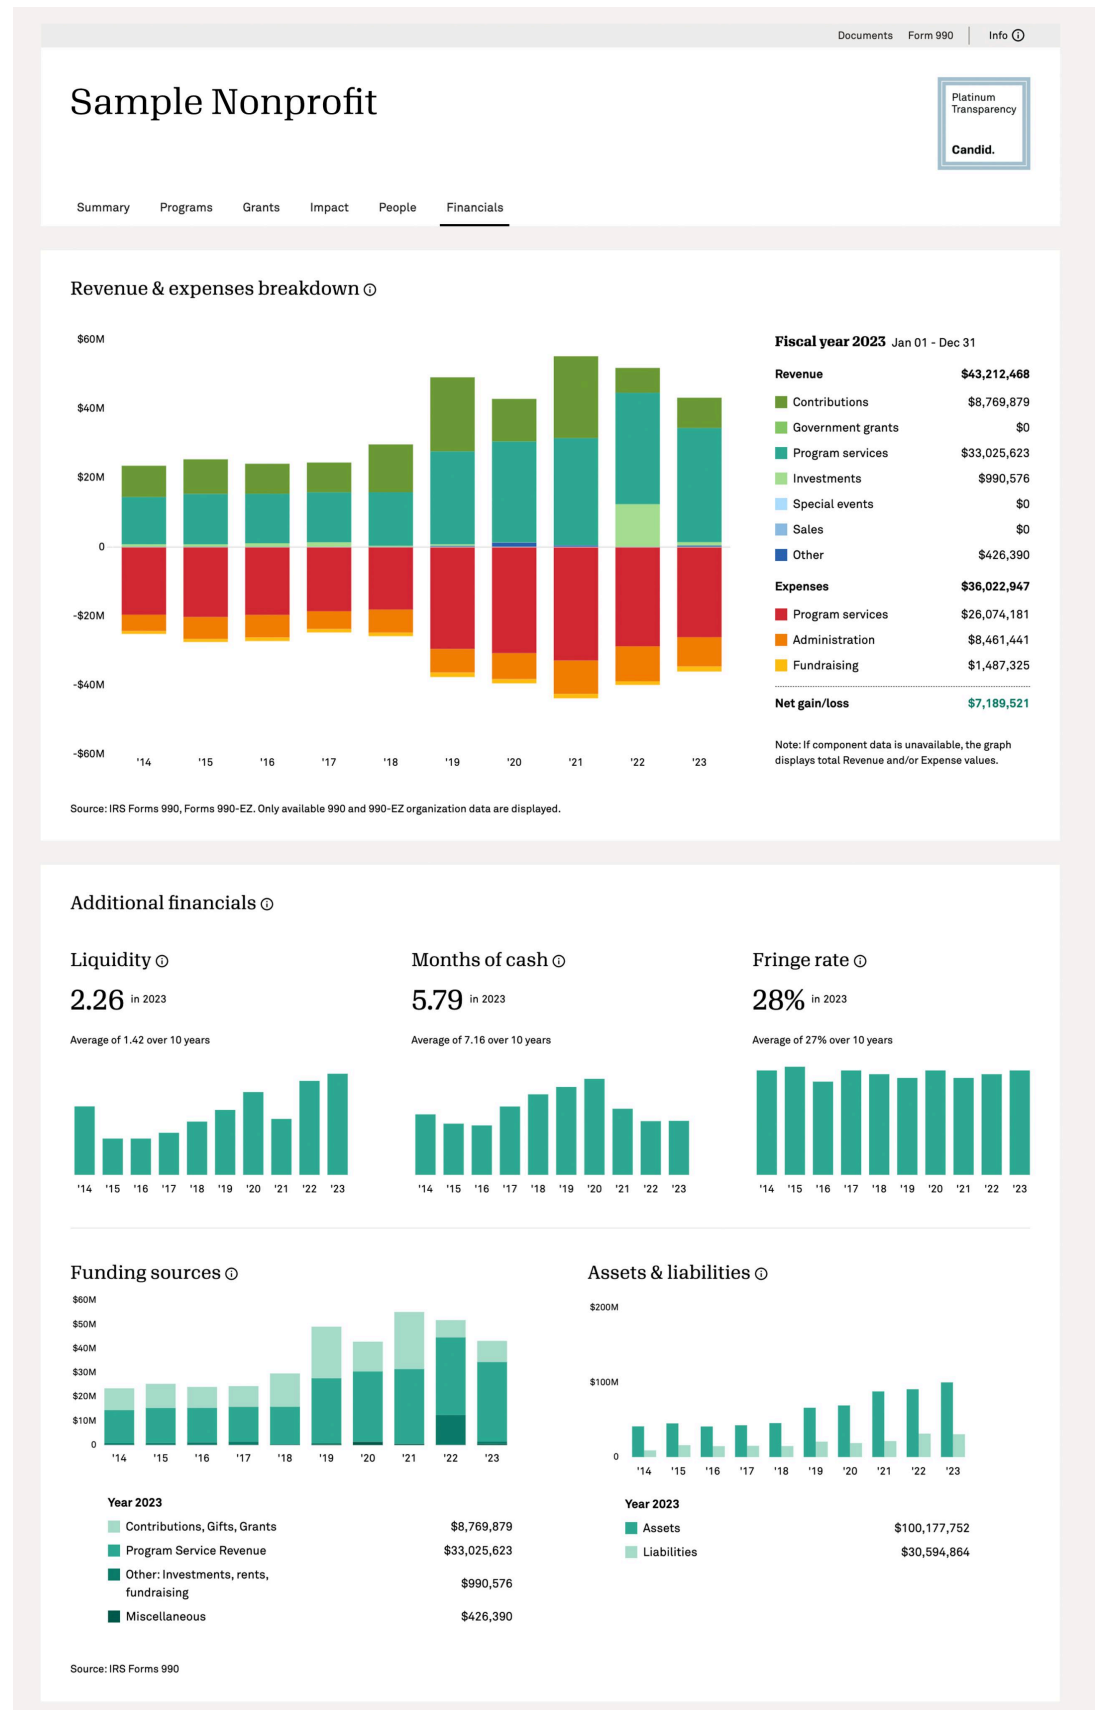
Documents Form 990 | Info ⓘ

Sample Nonprofit

Platinum Transparency
Candid.

Summary Programs Grants Impact People Financials

Revenue & expenses breakdown ⓘ

$60M
$40M
$20M
0
-$20M
-$40M
-$60M

'14 '15 '16 '17 '18 '19 '20 '21 '22 '23

Fiscal year 2023 Jan 01 - Dec 31

| | |
|---|---|
| Revenue | $43,212,468 |
| Contributions | $8,769,879 |
| Government grants | $0 |
| Program services | $33,025,623 |
| Investments | $990,576 |
| Special events | $0 |
| Sales | $0 |
| Other | $426,390 |
| Expenses | $36,022,947 |
| Program services | $26,074,181 |
| Administration | $8,461,441 |
| Fundraising | $1,487,325 |
| Net gain/loss | $7,189,521 |

Note: If component data is unavailable, the graph displays total Revenue and/or Expense values.

Source: IRS Forms 990, Forms 990-EZ. Only available 990 and 990-EZ organization data are displayed.

Additional financials ⓘ

Liquidity ⓘ
2.26 in 2023
Average of 1.42 over 10 years
'14 '15 '16 '17 '18 '19 '20 '21 '22 '23

Months of cash ⓘ
5.79 in 2023
Average of 7.16 over 10 years
'14 '15 '16 '17 '18 '19 '20 '21 '22 '23

Fringe rate ⓘ
28% in 2023
Average of 27% over 10 years
'14 '15 '16 '17 '18 '19 '20 '21 '22 '23

Funding sources ⓘ
$60M
$50M
$40M
$30M
$20M
$10M
0
'14 '15 '16 '17 '18 '19 '20 '21 '22 '23

Year 2023

| | |
|---|---|
| Contributions, Gifts, Grants | $8,769,879 |
| Program Service Revenue | $33,025,623 |
| Other: Investments, rents, fundraising | $990,576 |
| Miscellaneous | $426,390 |

Assets & liabilities ⓘ
$200M
$100M
0
'14 '15 '16 '17 '18 '19 '20 '21 '22 '23

Year 2023

| | |
|---|---|
| Assets | $100,177,752 |
| Liabilities | $30,594,864 |

Source: IRS Forms 990